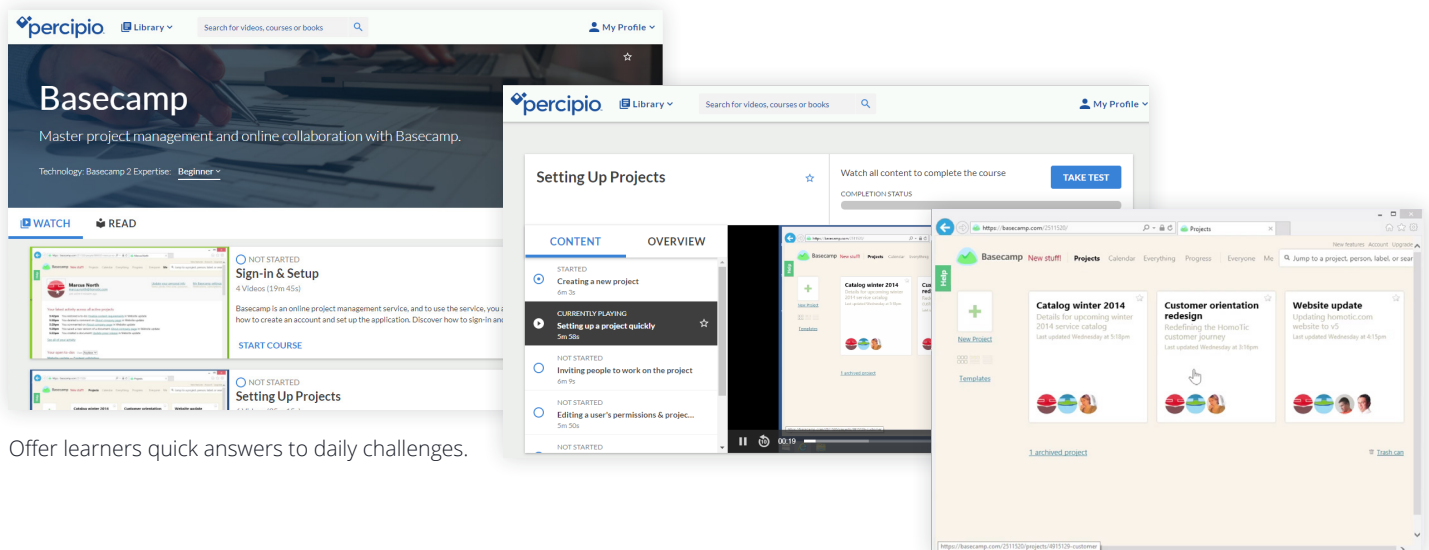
percipio Library Search for videos, courses or books My Profile

Basecamp

Master project management and online collaboration with Basecamp.

Technology: Basecamp 2 Expertise: Beginner

WATCH READ

NOT STARTED
Sign-in & Setup
4 Videos (19m 45s)
Basecamp is an online project management service, and to use the service, you a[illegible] how to create an account and set up the application. Discover how to sign-in an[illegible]
START COURSE

NOT STARTED
Setting Up Projects

Offer learners quick answers to daily challenges.

percipio Library Search for videos, courses or books My Profile

Setting Up Projects

Watch all content to complete the course
TAKE TEST
COMPLETION STATUS

CONTENT OVERVIEW

STARTED
Creating a new project
6m 3s

CURRENTLY PLAYING
Setting up a project quickly
5m 58s

NOT STARTED
Inviting people to work on the project
6m 9s

NOT STARTED
Editing a user's permissions & projec...
5m 50s

NOT STARTED

00:19

https://basecamp.com/2511520/ Projects

Basecamp New stuff! Projects Calendar Everything Progress Everyone Me Jump to a project, person, label, or sear

New features Account Upgrade

Help

New Project

Templates

Catalog winter 2014
Details for upcoming winter 2014 service catalog
Last updated Wednesday at 5:10pm

Customer orientation redesign
Redefining the HomoTic customer journey
Last updated Wednesday at 3:19pm

Website update
Updating homotic.com website to v5
Last updated Wednesday at 4:15pm

1 archived project

Trash can

https://basecamp.com/2511520/projects/4915129-customer